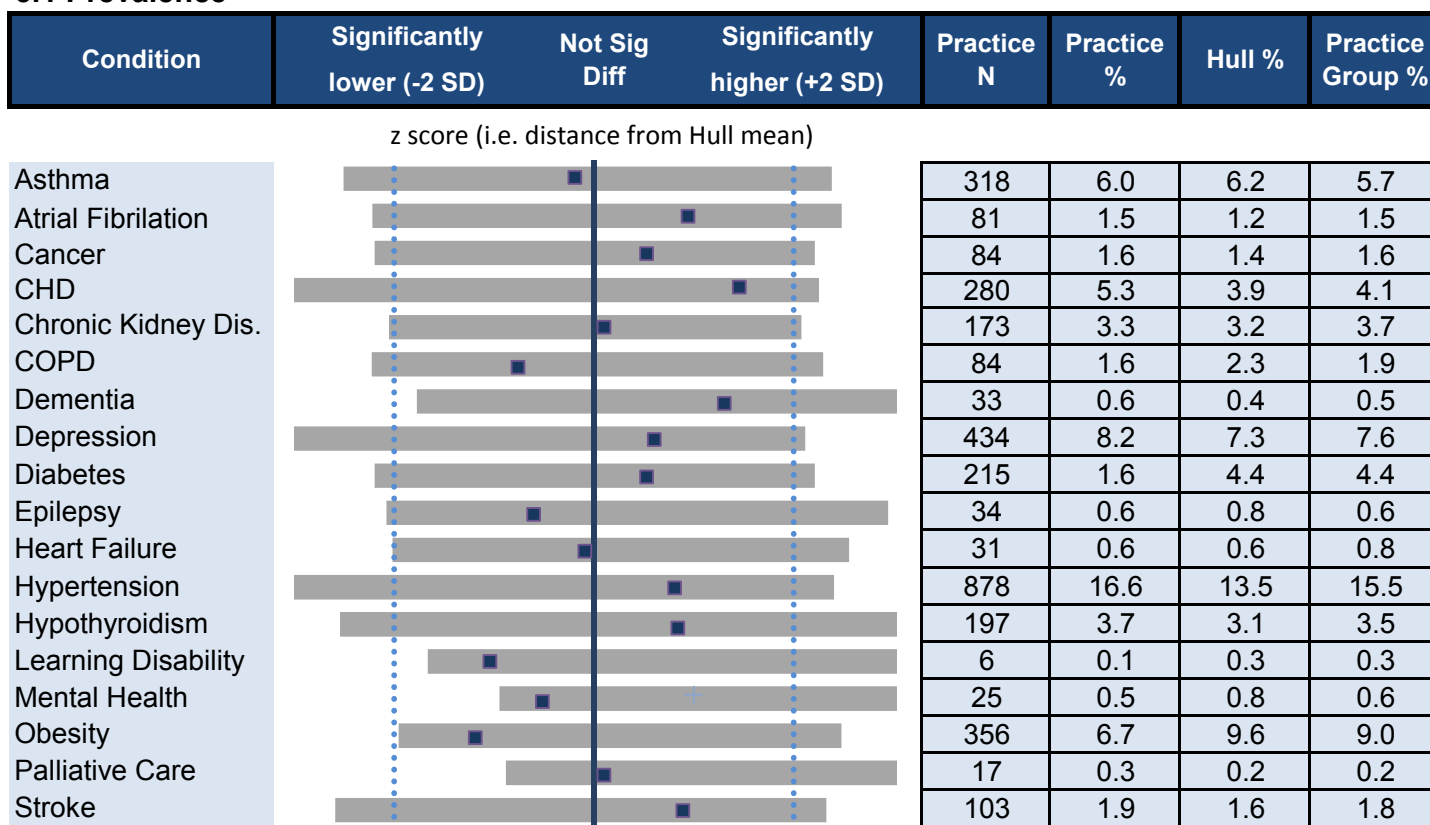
| Condition | Significantly lower (-2 SD) | Not Sig Diff | Significantly higher (+2 SD) | Practice N | Practice % | Hull % | Practice Group % |
|---|---|---|---|---|---|---|---|

z score (i.e. distance from Hull mean)

| Condition | Practice N | Practice % | Hull % | Practice Group % |
|---|---|---|---|---|
| Asthma | 318 | 6.0 | 6.2 | 5.7 |
| Atrial Fibrilation | 81 | 1.5 | 1.2 | 1.5 |
| Cancer | 84 | 1.6 | 1.4 | 1.6 |
| CHD | 280 | 5.3 | 3.9 | 4.1 |
| Chronic Kidney Dis. | 173 | 3.3 | 3.2 | 3.7 |
| COPD | 84 | 1.6 | 2.3 | 1.9 |
| Dementia | 33 | 0.6 | 0.4 | 0.5 |
| Depression | 434 | 8.2 | 7.3 | 7.6 |
| Diabetes | 215 | 1.6 | 4.4 | 4.4 |
| Epilepsy | 34 | 0.6 | 0.8 | 0.6 |
| Heart Failure | 31 | 0.6 | 0.6 | 0.8 |
| Hypertension | 878 | 16.6 | 13.5 | 15.5 |
| Hypothyroidism | 197 | 3.7 | 3.1 | 3.5 |
| Learning Disability | 6 | 0.1 | 0.3 | 0.3 |
| Mental Health | 25 | 0.5 | 0.8 | 0.6 |
| Obesity | 356 | 6.7 | 9.6 | 9.0 |
| Palliative Care | 17 | 0.3 | 0.2 | 0.2 |
| Stroke | 103 | 1.9 | 1.6 | 1.8 |